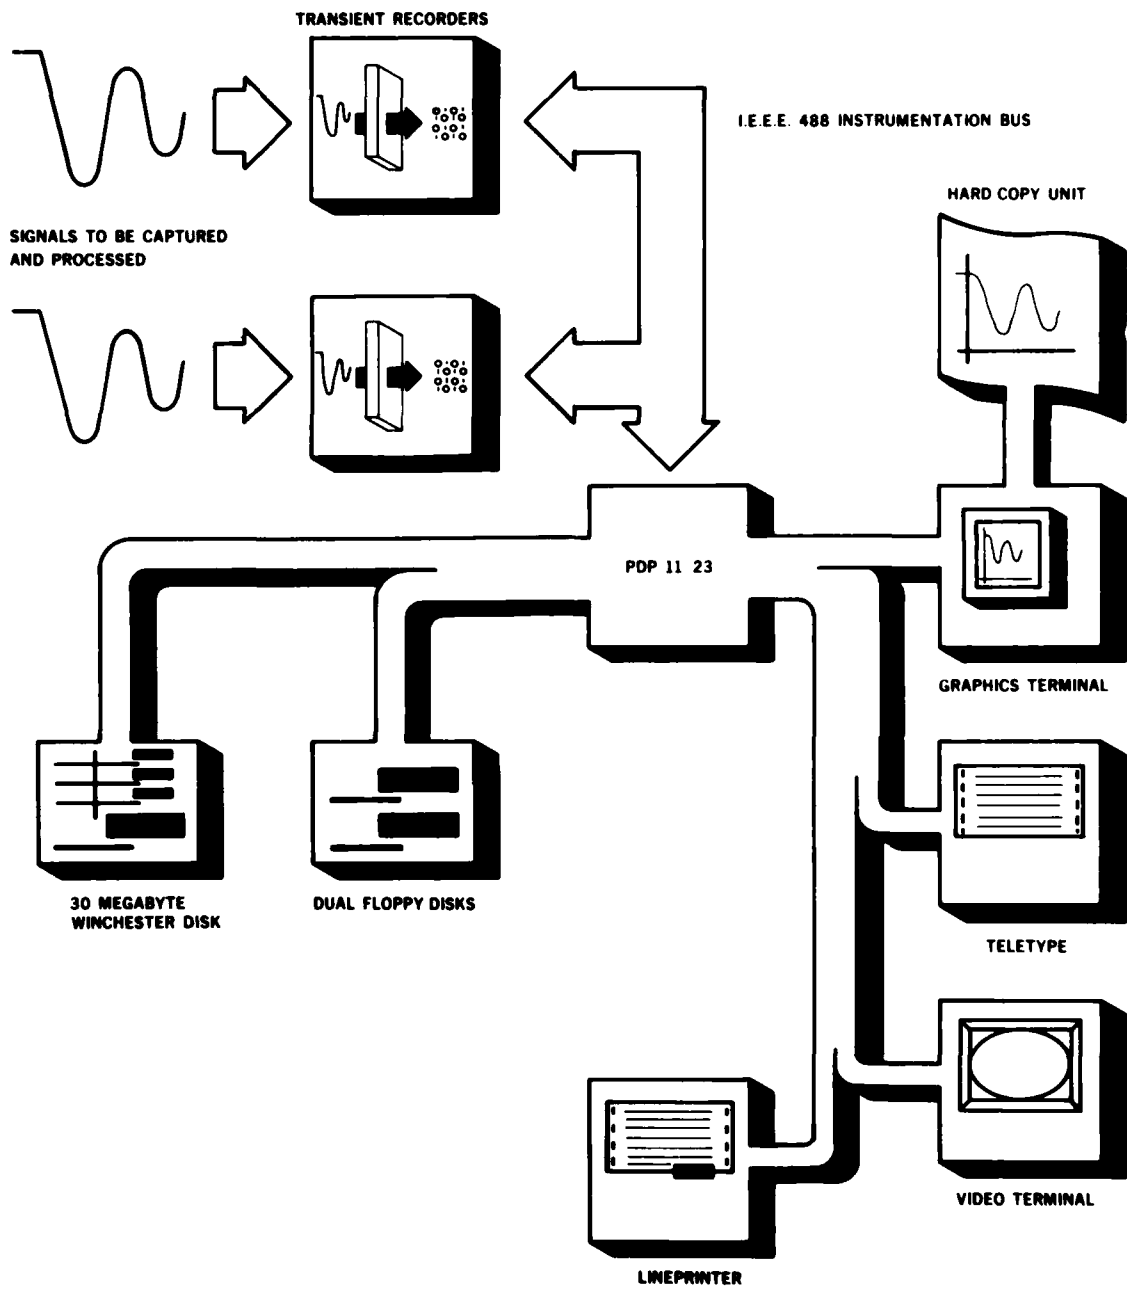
TRANSIENT RECORDERS

I.E.E.E. 488 INSTRUMENTATION BUS

HARD COPY UNIT

SIGNALS TO BE CAPTURED AND PROCESSED

PDP 11 23

GRAPHICS TERMINAL

30 MEGABYTE WINCHESTER DISK

DUAL FLOPPY DISKS

TELETYPE

VIDEO TERMINAL

LINEPRINTER